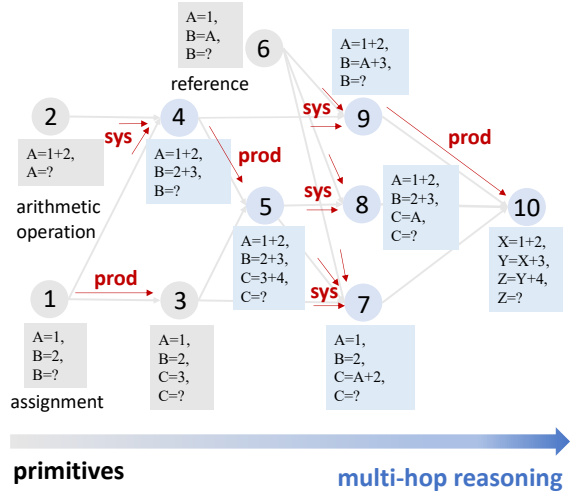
A=1,
B=A,
B=?

6

reference

A=1+2,
B=A+3,
B=?

sys

9

prod

2

sys

4

prod

A=1+2,
A=?

A=1+2,
B=2+3,
B=?

A=1+2,
B=2+3,
C=A,
C=?

sys

8

10

arithmetic operation

5

X=1+2,
Y=X+3,
Z=Y+4,
Z=?

A=1+2,
B=2+3,
C=3+4,
C=?

1

prod

3

sys

7

A=1,
B=2,
B=?

A=1,
B=2,
C=3,
C=?

A=1,
B=2,
C=A+2,
C=?

assignment

primitives

multi-hop reasoning